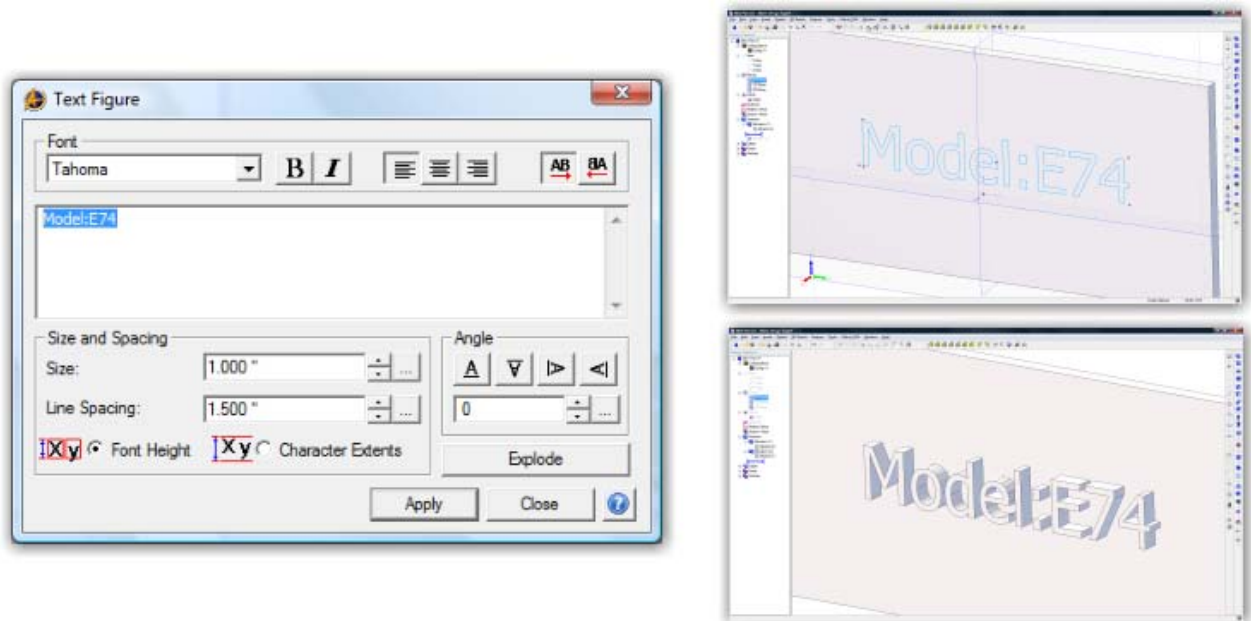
Text Figure

Font

Tahoma

B I

AB BA

Model:E74

Size and Spacing

Size: 1.000 "

Line Spacing: 1.500 "

Xy Font Height Xy Character Extents

Angle

A ∀ ⊳ ⊲

0

Explode

Apply Close

Model:E74

Model:E74